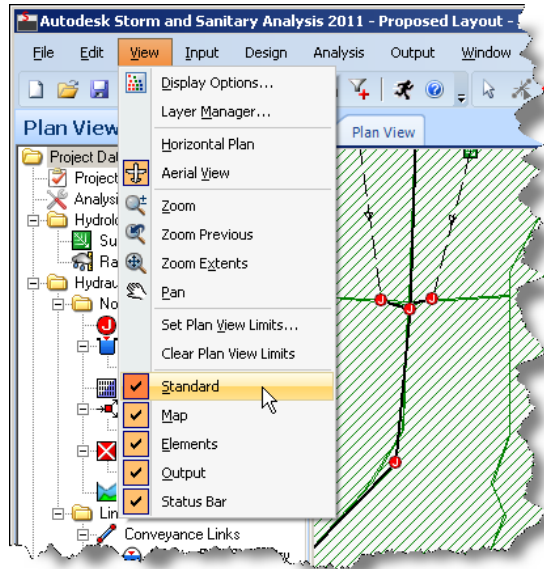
Autodesk Storm and Sanitary Analysis 2011 - Proposed Layout -

File Edit View Input Design Analysis Output Window

Plan View

Plan View

Project Dat
Project
Analysi
Hydrolo
Su
Ra
Hydrau
No
Lin
Conveyance Links

Display Options...
Layer Manager...
Horizontal Plan
Aerial View
Zoom
Zoom Previous
Zoom Extents
Pan
Set Plan View Limits...
Clear Plan View Limits
Standard
Map
Elements
Output
Status Bar